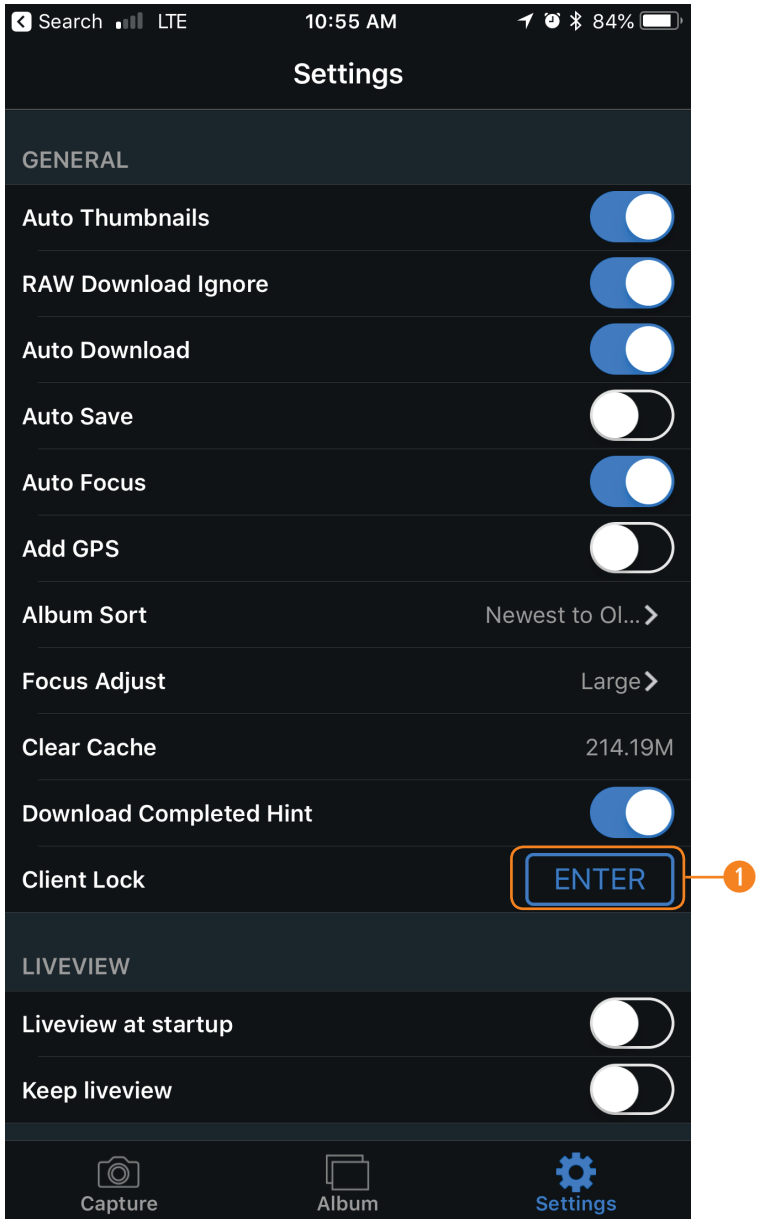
Search LTE 10:55 AM 84%

Settings

GENERAL

Auto Thumbnails

RAW Download Ignore

Auto Download

Auto Save

Auto Focus

Add GPS

Album Sort Newest to Ol...

Focus Adjust Large

Clear Cache 214.19M

Download Completed Hint

Client Lock ENTER

1

LIVEVIEW

Liveview at startup

Keep liveview

Capture Album Settings